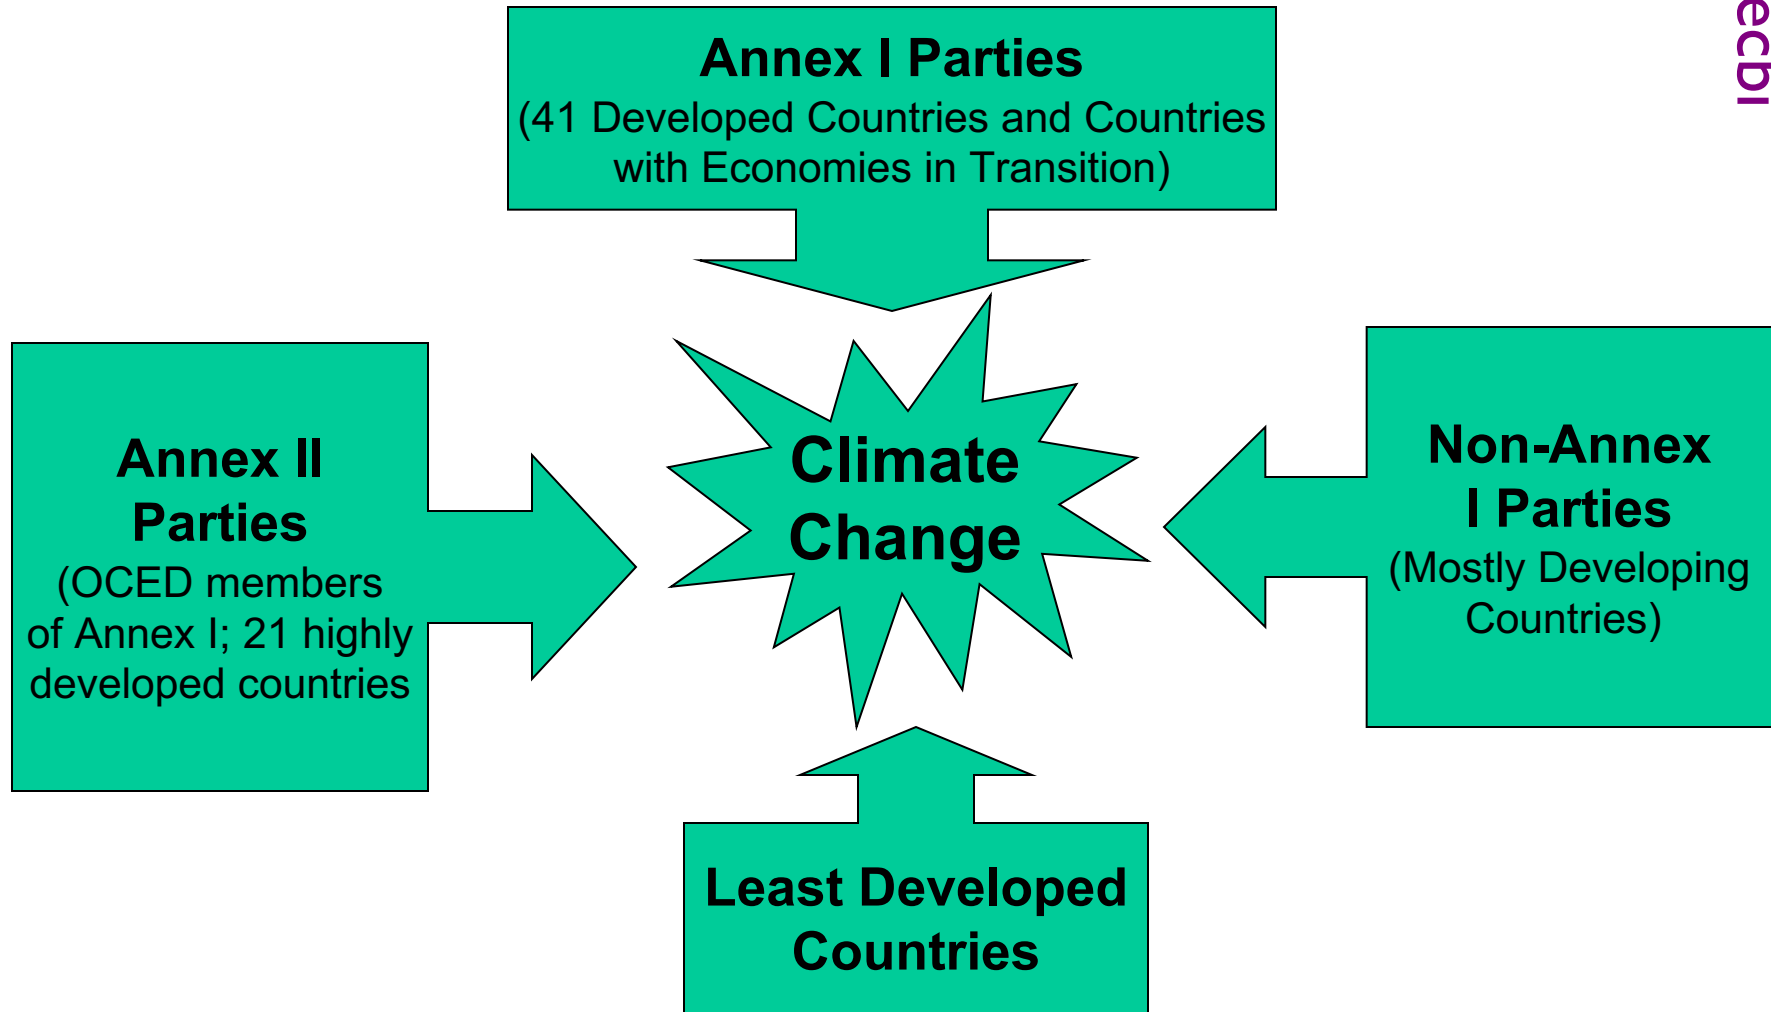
ecbi

Annex I Parties
(41 Developed Countries and Countries with Economies in Transition)

Annex II Parties
(OCED members of Annex I; 21 highly developed countries

Climate Change

Non-Annex I Parties
(Mostly Developing Countries)

Least Developed Countries